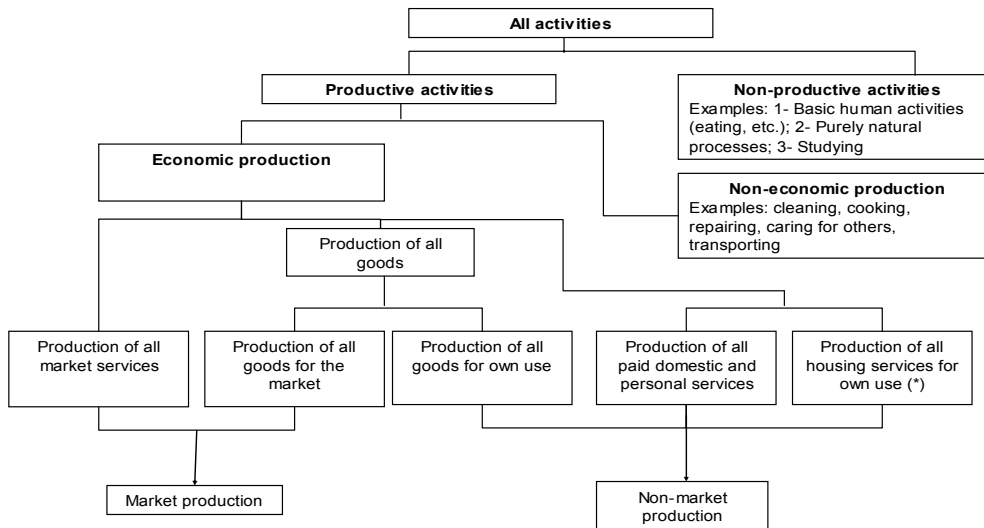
All activities

Productive activities

Non-productive activities
Examples: 1- Basic human activities (eating, etc.); 2- Purely natural processes; 3- Studying

Economic production

Non-economic production
Examples: cleaning, cooking, repairing, caring for others, transporting

Production of all goods

Production of all market services

Production of all goods for the market

Production of all goods for own use

Production of all paid domestic and personal services

Production of all housing services for own use (*)

Market production

Non-market production